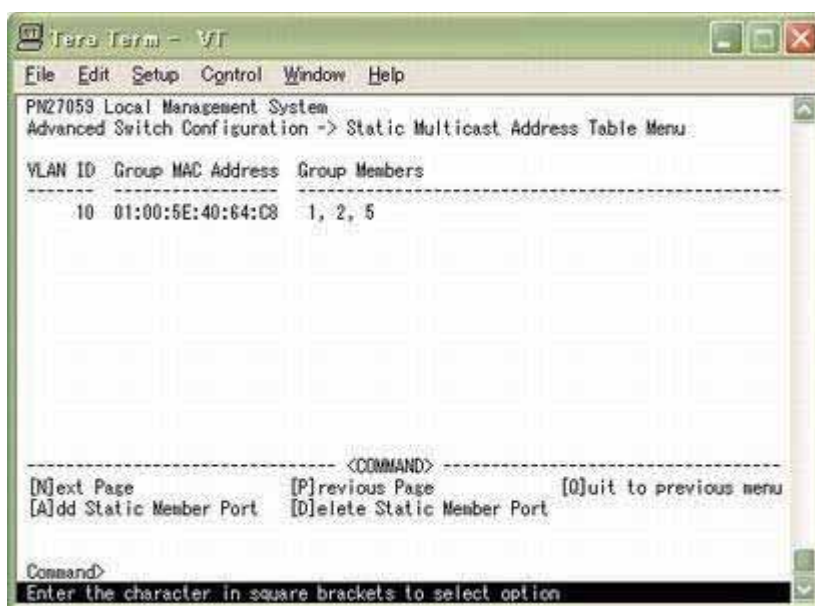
Tera Term - VT

File Edit Setup Control Window Help

PN27059 Local Management System
Advanced Switch Configuration -> Static Multicast Address Table Menu

| VLAN ID | Group MAC Address | Group Members |
|---|---|---|
| 10 | 01:00:5E:40:64:C8 | 1, 2, 5 |

<COMMAND>
[N]ext Page [P]revious Page [Q]uit to previous menu
[A]dd Static Member Port [D]elete Static Member Port

Command>
Enter the character in square brackets to select option